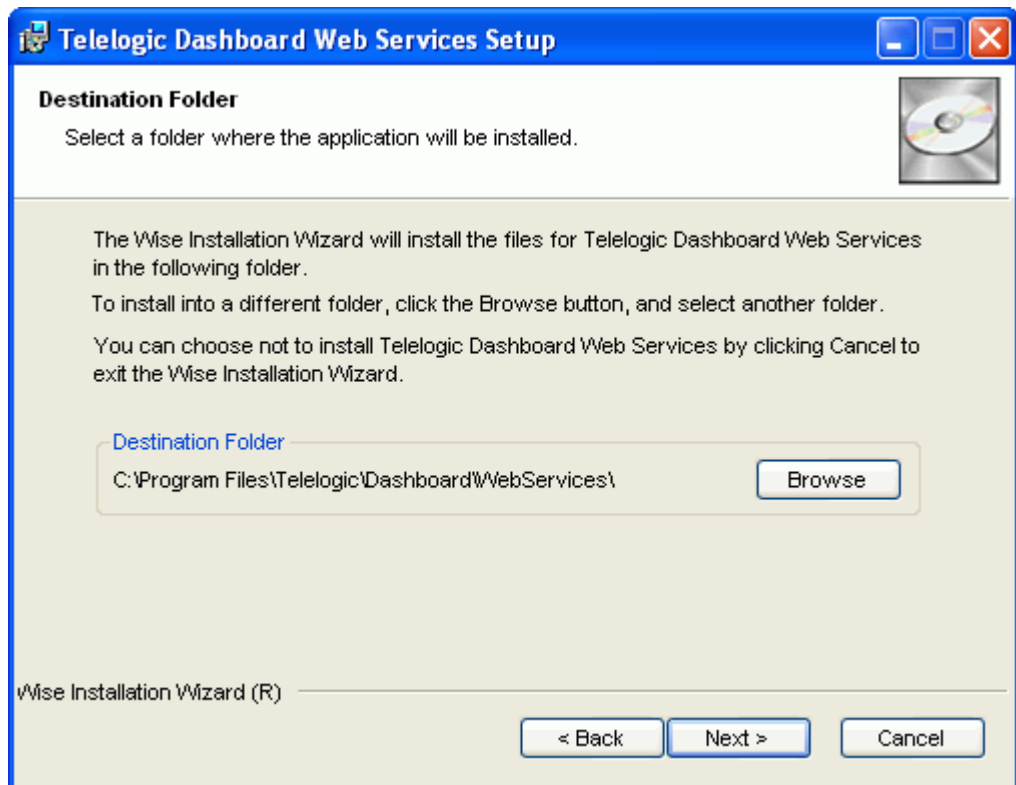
Telelogic Dashboard Web Services Setup

Destination Folder

Select a folder where the application will be installed.

The Wise Installation Wizard will install the files for Telelogic Dashboard Web Services in the following folder.

To install into a different folder, click the Browse button, and select another folder.

You can choose not to install Telelogic Dashboard Web Services by clicking Cancel to exit the Wise Installation Wizard.

Destination Folder

C:\Program Files\Telelogic\Dashboard\WebServices\

Browse

Wise Installation Wizard (R)

< Back

Next >

Cancel